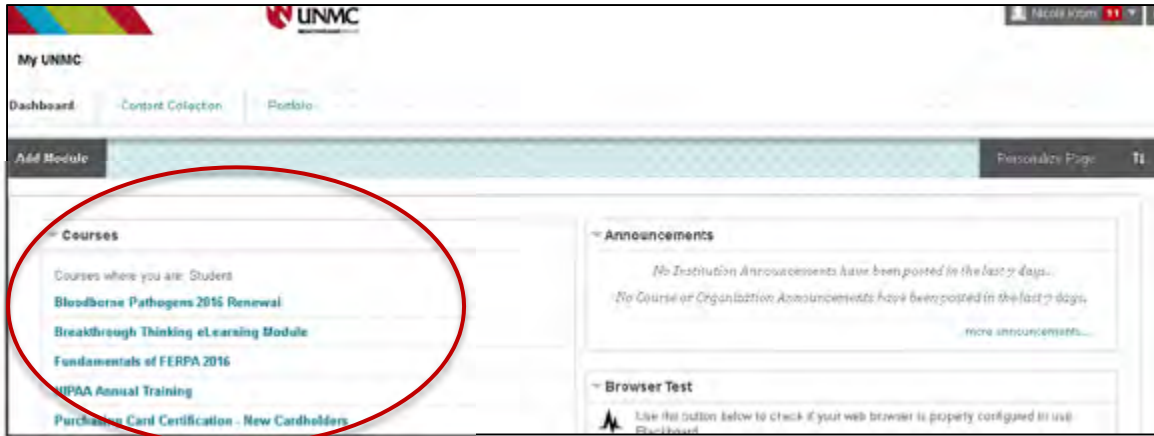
UNMC

Nicole Kropm 11

My UNMC

Dashboard

Content Collection

Portfolio

Add Module

Personalize Page

Courses

Courses where you are: Student

Bloodborne Pathogens 2016 Renewal

Breakthrough Thinking eLearning Module

Fundamentals of FERPA 2016

HIPAA Annual Training

Purchasing Card Certification - New Cardholders

Announcements

No Institution Announcements have been posted in the last 7 days.

No Course or Organization Announcements have been posted in the last 7 days.

more announcements...

Browser Test

Use the button below to check if your web browser is properly configured to use Blackboard.